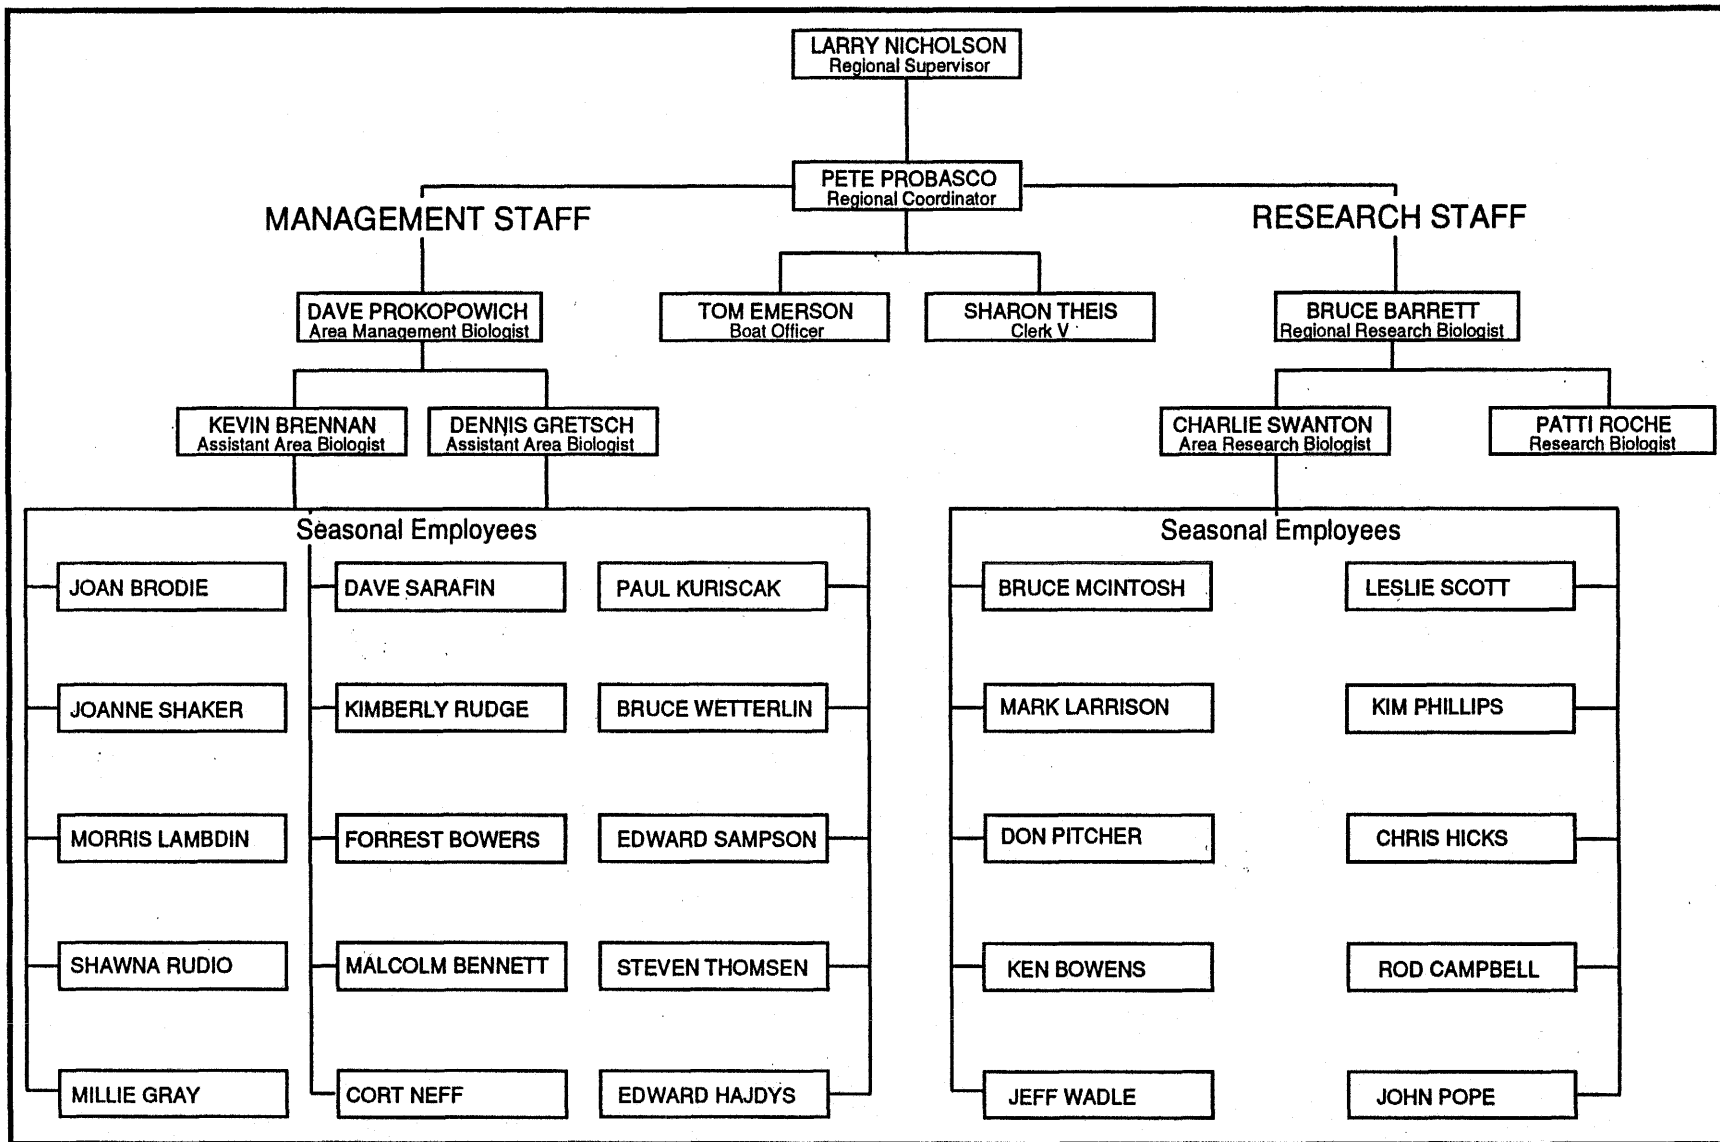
LARRY NICHOLSON
Regional Supervisor

PETE PROBASCO
Regional Coordinator

MANAGEMENT STAFF

RESEARCH STAFF

DAVE PROKOPOWICH
Area Management Biologist

TOM EMERSON
Boat Officer

SHARON THEIS
Clerk V

BRUCE BARRETT
Regional Research Biologist

KEVIN BRENNAN
Assistant Area Biologist

DENNIS GRETSCH
Assistant Area Biologist

CHARLIE SWANTON
Area Research Biologist

PATTI ROCHE
Research Biologist

Seasonal Employees

JOAN BRODIE

DAVE SARAFIN

PAUL KURISCAK

JOANNE SHAKER

KIMBERLY RUDGE

BRUCE WETTERLIN

MORRIS LAMBDIN

FORREST BOWERS

EDWARD SAMPSON

SHAWNA RUDIO

MALCOLM BENNETT

STEVEN THOMSEN

MILLIE GRAY

CORT NEFF

EDWARD HAJDYS

Seasonal Employees

BRUCE MCINTOSH

LESLIE SCOTT

MARK LARRISON

KIM PHILLIPS

DON PITCHER

CHRIS HICKS

KEN BOWENS

ROD CAMPBELL

JEFF WADLE

JOHN POPE